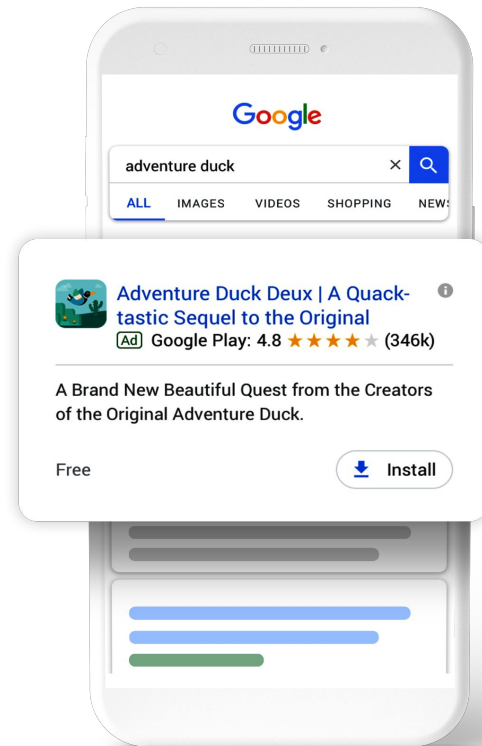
Google

adventure duck

ALL IMAGES VIDEOS SHOPPING NEWS

Adventure Duck Deux | A Quack-tastic Sequel to the Original

Ad Google Play: 4.8 ★★★★★ (346k)

A Brand New Beautiful Quest from the Creators of the Original Adventure Duck.

Free

Install